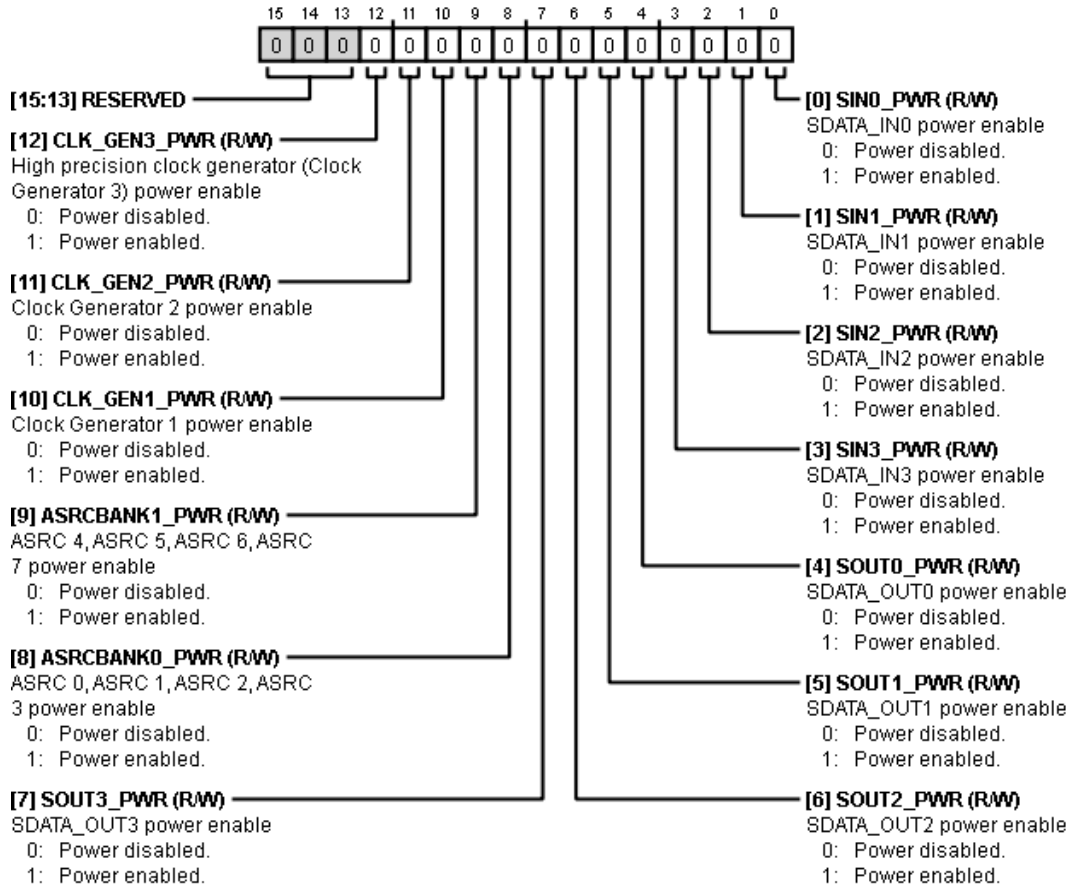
15 14 13 12 11 10 9 8 7 6 5 4 3 2 1 0

0 0 0 0 0 0 0 0 0 0 0 0 0 0 0 0

[15:13] RESERVED

[12] CLK_GEN3_PWR (R/W)
High precision clock generator (Clock Generator 3) power enable
0: Power disabled.
1: Power enabled.

[11] CLK_GEN2_PWR (R/W)
Clock Generator 2 power enable
0: Power disabled.
1: Power enabled.

[10] CLK_GEN1_PWR (R/W)
Clock Generator 1 power enable
0: Power disabled.
1: Power enabled.

[9] ASRCBANK1_PWR (R/W)
ASRC 4, ASRC 5, ASRC 6, ASRC 7 power enable
0: Power disabled.
1: Power enabled.

[8] ASRCBANK0_PWR (R/W)
ASRC 0, ASRC 1, ASRC 2, ASRC 3 power enable
0: Power disabled.
1: Power enabled.

[7] SOUT3_PWR (R/W)
SDATA_OUT3 power enable
0: Power disabled.
1: Power enabled.

[0] SIN0_PWR (R/W)
SDATA_IN0 power enable
0: Power disabled.
1: Power enabled.

[1] SIN1_PWR (R/W)
SDATA_IN1 power enable
0: Power disabled.
1: Power enabled.

[2] SIN2_PWR (R/W)
SDATA_IN2 power enable
0: Power disabled.
1: Power enabled.

[3] SIN3_PWR (R/W)
SDATA_IN3 power enable
0: Power disabled.
1: Power enabled.

[4] SOUT0_PWR (R/W)
SDATA_OUT0 power enable
0: Power disabled.
1: Power enabled.

[5] SOUT1_PWR (R/W)
SDATA_OUT1 power enable
0: Power disabled.
1: Power enabled.

[6] SOUT2_PWR (R/W)
SDATA_OUT2 power enable
0: Power disabled.
1: Power enabled.